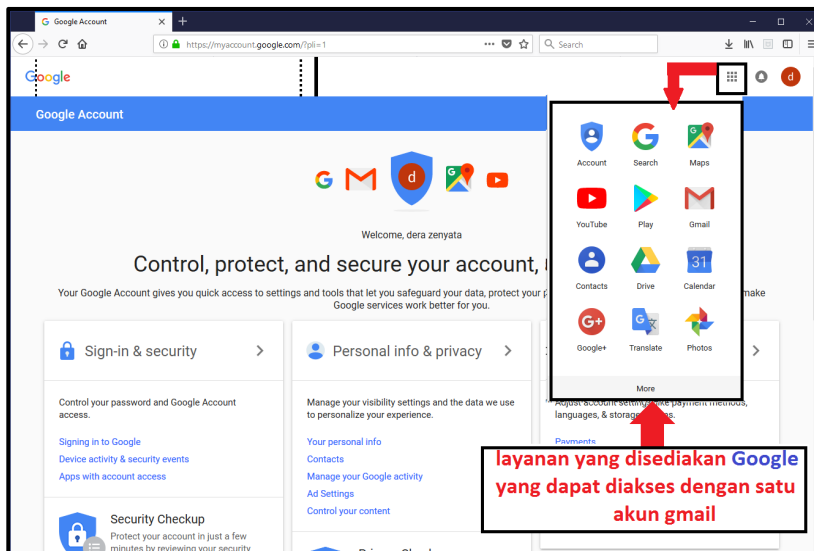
Google Account

https://myaccount.google.com/?pli=1

Search

Google

d

Google Account

Account
Search
Maps
YouTube
Play
Gmail
Contacts
Drive
Calendar
Google+
Translate
Photos
More

31

d

Welcome, dera zenyata

Control, protect, and secure your account, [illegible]

Your Google Account gives you quick access to settings and tools that let you safeguard your data, protect your p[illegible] make Google services work better for you.

Sign-in & security

Control your password and Google Account access.

Signing in to Google
Device activity & security events
Apps with account access

Security Checkup
Protect your account in just a few minutes by reviewing your security

Personal info & privacy

Manage your visibility settings and the data we use to personalize your experience.

Your personal info
Contacts
Manage your Google activity
Ad Settings
Control your content

Adjust account settings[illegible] payment methods, languages, & storage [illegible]s.

Payments

layanan yang disediakan Google yang dapat diakses dengan satu akun gmail